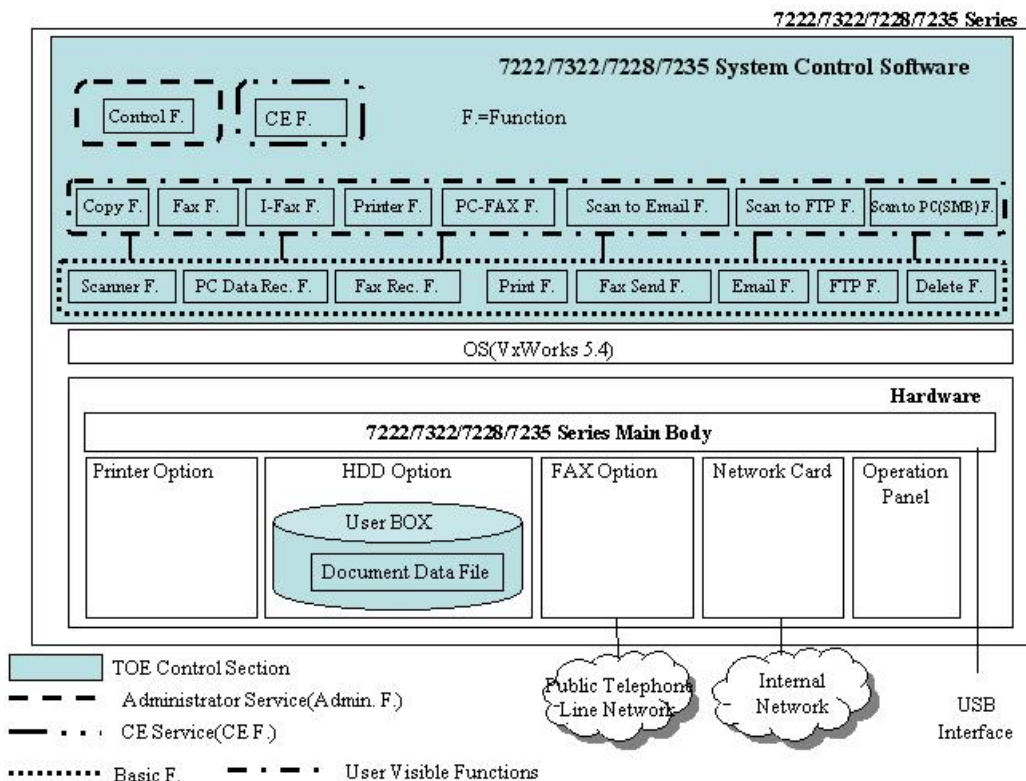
7222/7322/7228/7235 Series

7222/7322/7228/7235 System Control Software

Control F.

CE F.

F.=Function

Copy F.
Fax F.
I-Fax F.
Printer F.
PC-FAX F.
Scan to Email F.
Scan to FTP F.
Scan to PC(SMB) F.

Scanner F.
PC Data Rec. F.
Fax Rec. F.
Print F.
Fax Send F.
Email F.
FTP F.
Delete F.

OS(VxWorks 5.4)

Hardware

7222/7322/7228/7235 Series Main Body

Printer Option
HDD Option
User BOX
Document Data File
FAX Option
Network Card
Operation Panel

TOE Control Section
Administrator Service(Admin. F.)
CE Service(CE F.)
Basic F.
User Visible Functions

Public Telephone Line Network
Internal Network
USB Interface